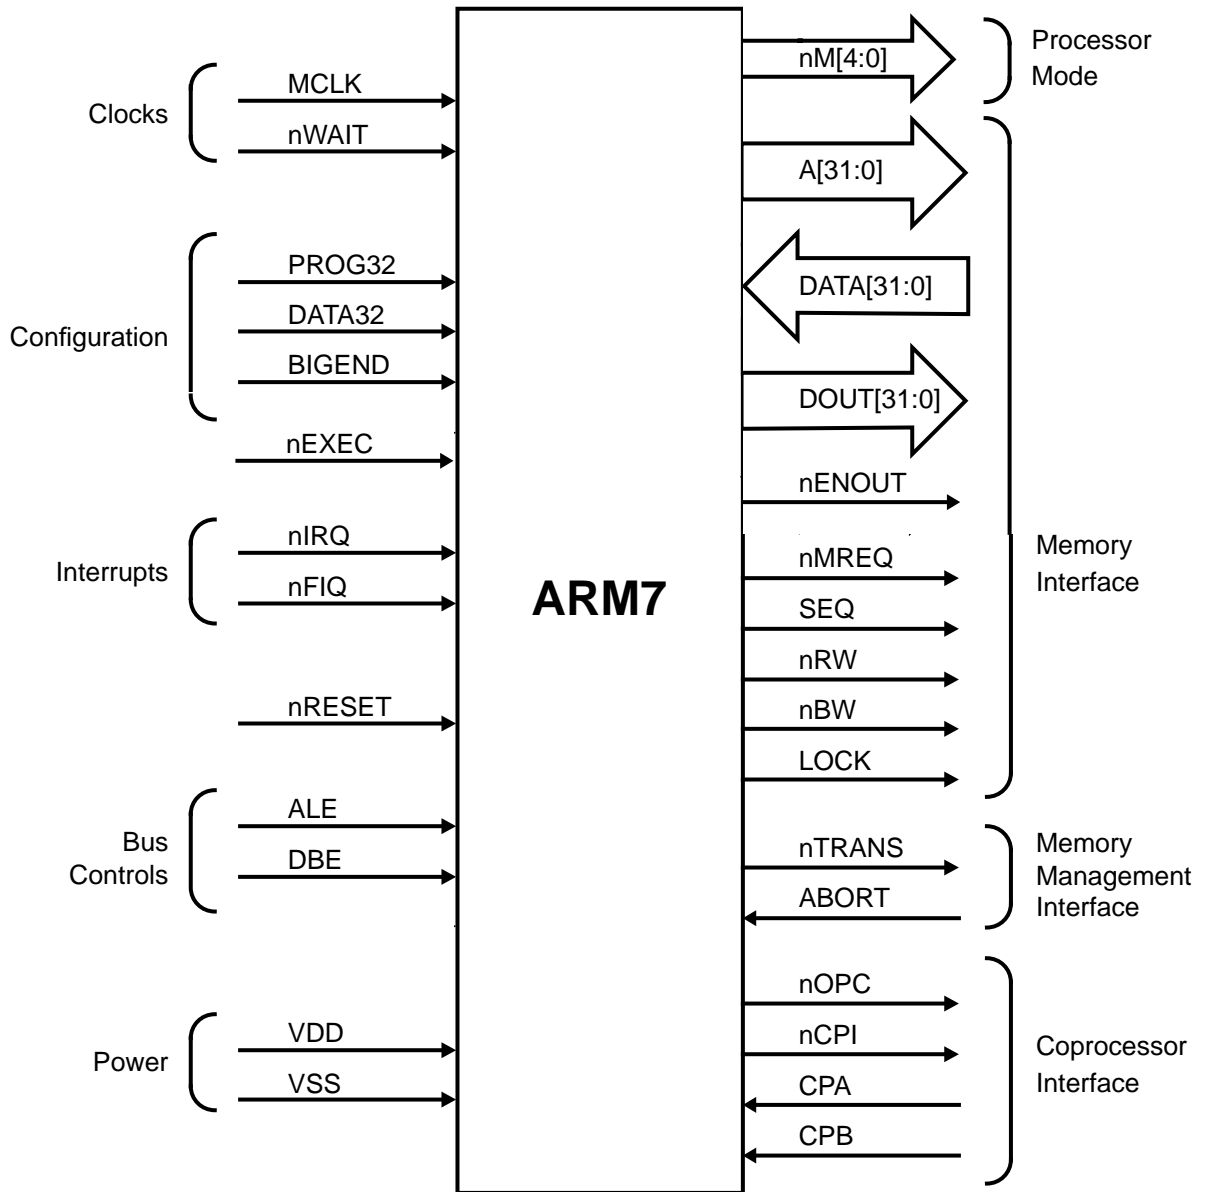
Clocks
MCLK
nWAIT

Configuration
PROG32
DATA32
BIGEND

nEXEC

Interrupts
nIRQ
nFIQ

nRESET

Bus Controls
ALE
DBE

Power
VDD
VSS

ARM7

nM[4:0]
Processor Mode

A[31:0]
DATA[31:0]
DOUT[31:0]
nENOUT
nMREQ
SEQ
nRW
nBW
LOCK
Memory Interface

nTRANS
ABORT
Memory Management Interface

nOPC
nCPI
CPA
CPB
Coprocessor Interface